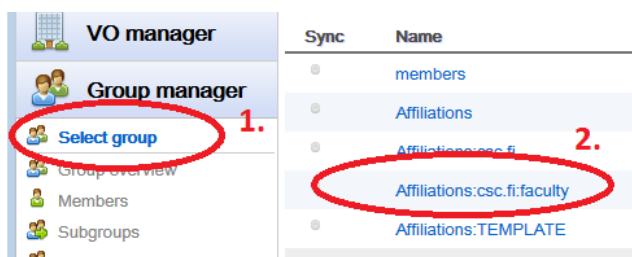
VO manager

Group manager

Select group 1.

Group overview

Members

Subgroups

| Sync | Name |
|---|---|
| | members |
| | Affiliations |
| | Affiliations:csc.fi |
| | Affiliations:csc.fi:faculty |
| | Affiliations:TEMPLATE |

2.